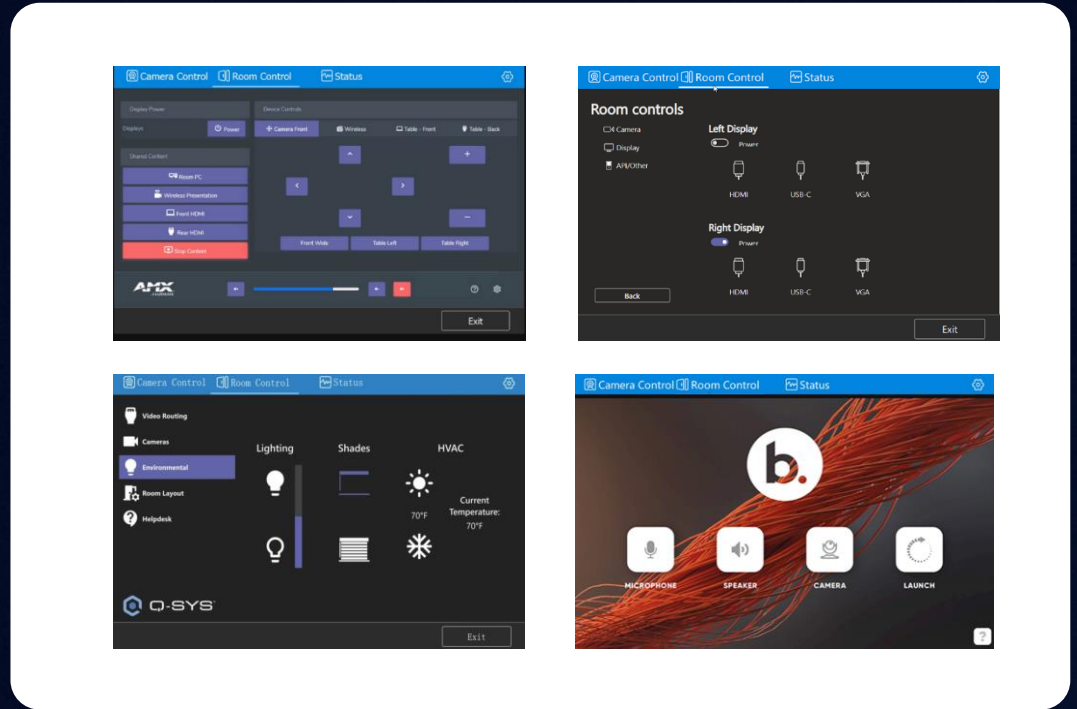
Camera Control Room Control Status

Display Power
Displays
Power

Device Controls
Camera Front
Wireless
Table - Front
Table - Back

Shared Content
Room PC
Wireless Presentation
Front HDMI
Rear HDMI
Stop Content

+
−
Front Wide
Table Left
Table Right

AMX

Exit

Camera Control Room Control Status

Room controls
Camera
Display
API/Other

Left Display
Power
HDMI
USB-C
VGA

Right Display
Power
HDMI
USB-C
VGA

Back

Exit

Camera Control Room Control Status

Video Routing
Cameras
Environmental
Room Layout
Helpdesk

Lighting
Shades
HVAC
70°F
Current Temperature: 70°F

Q-SYS

Exit

Camera Control Room Control Status

b.

MICROPHONE
SPEAKER
CAMERA
LAUNCH

?